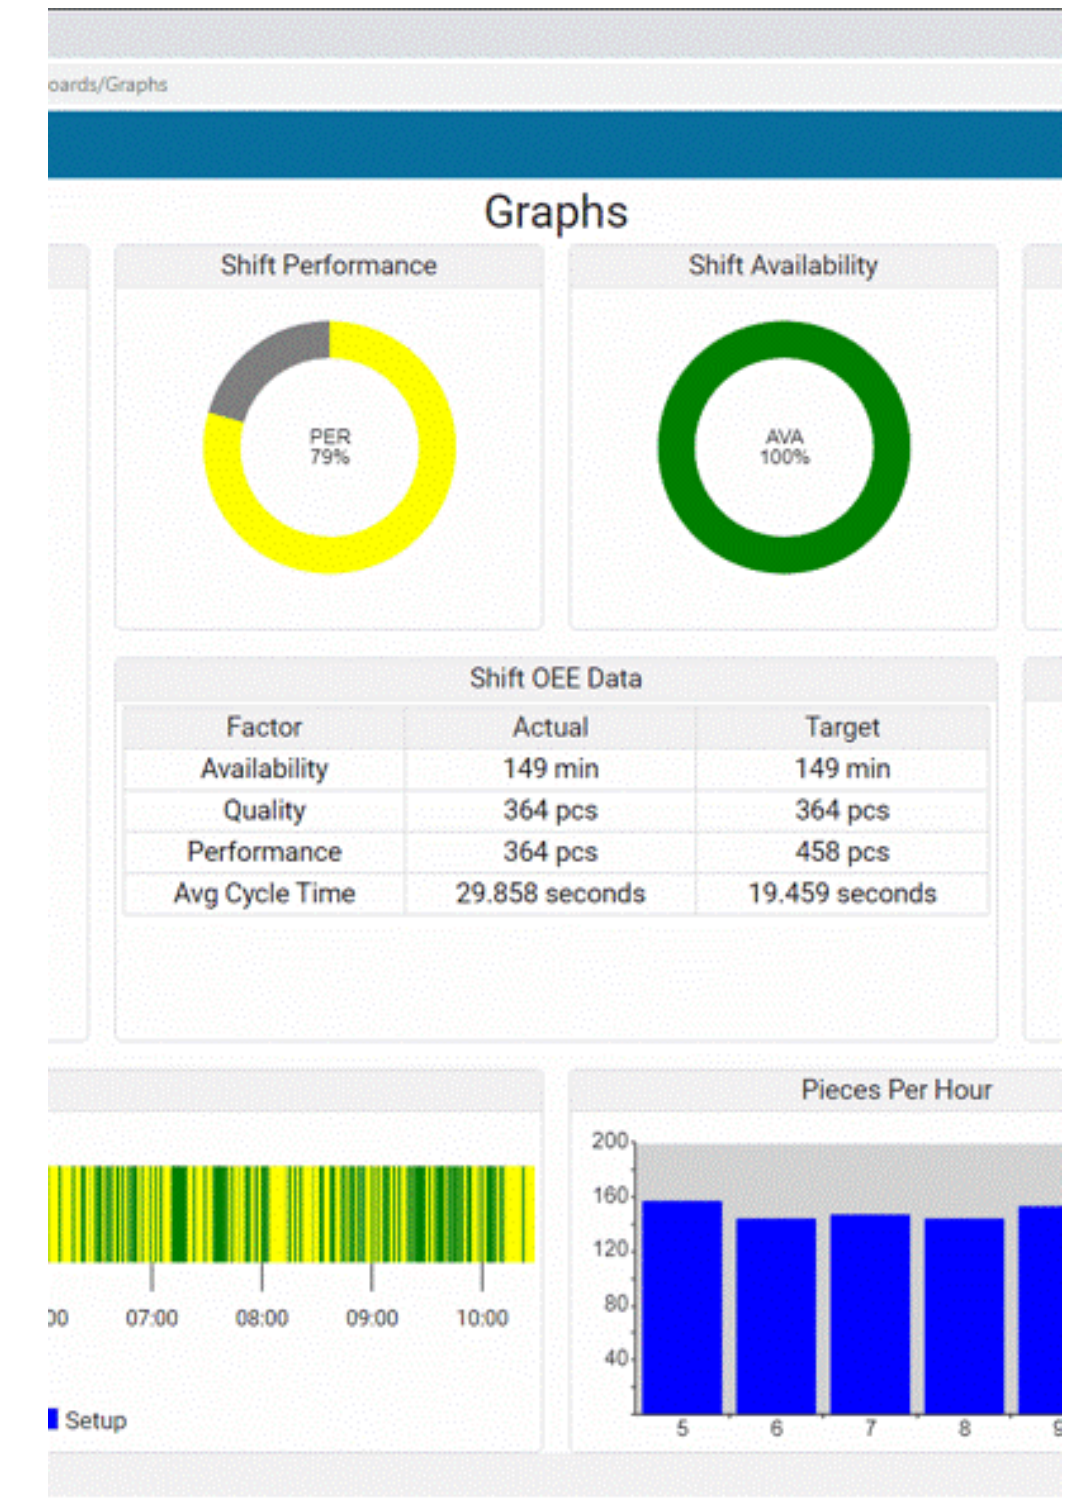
oards/Graphs

Graphs

Shift Performance

PER
79%

Shift Availability

AVA
100%

Shift OEE Data

| Factor | Actual | Target |
|---|---|---|
| Availability | 149 min | 149 min |
| Quality | 364 pcs | 364 pcs |
| Performance | 364 pcs | 458 pcs |
| Avg Cycle Time | 29.858 seconds | 19.459 seconds |

00 07:00 08:00 09:00 10:00

Setup

Pieces Per Hour

200
160
120
80
40

5 6 7 8 9